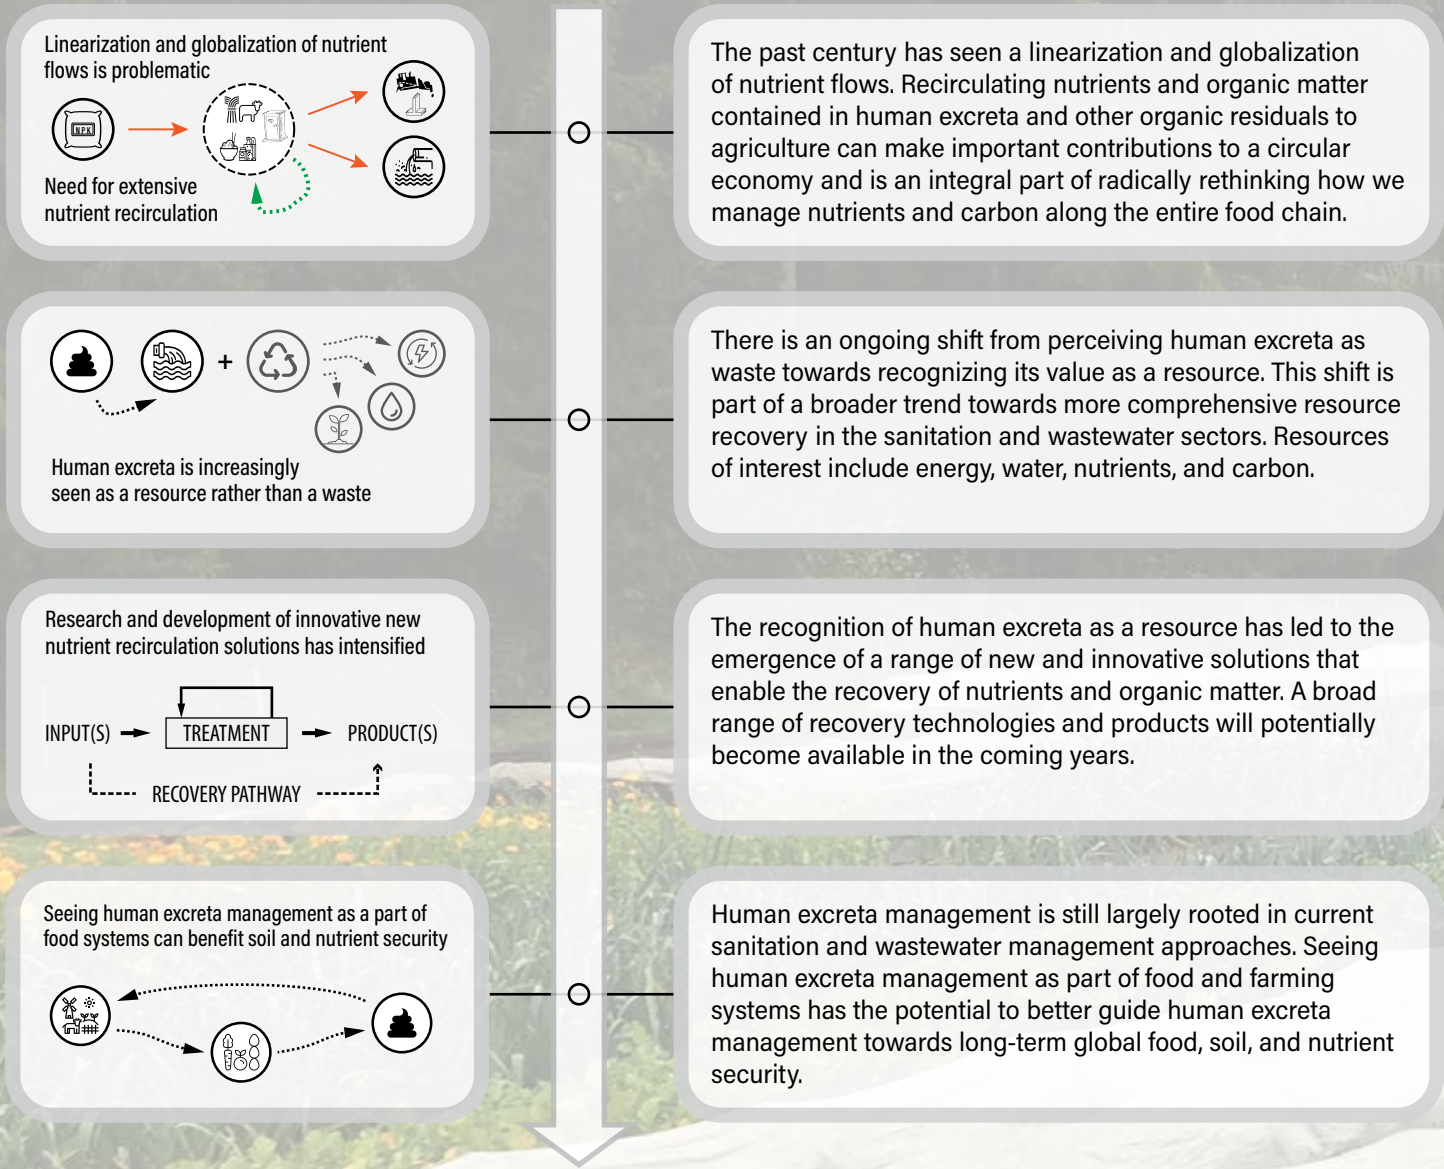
Linearization and globalization of nutrient flows is problematic

NPK

Need for extensive nutrient recirculation

The past century has seen a linearization and globalization of nutrient flows. Recirculating nutrients and organic matter contained in human excreta and other organic residuals to agriculture can make important contributions to a circular economy and is an integral part of radically rethinking how we manage nutrients and carbon along the entire food chain.

+

Human excreta is increasingly seen as a resource rather than a waste

There is an ongoing shift from perceiving human excreta as waste towards recognizing its value as a resource. This shift is part of a broader trend towards more comprehensive resource recovery in the sanitation and wastewater sectors. Resources of interest include energy, water, nutrients, and carbon.

Research and development of innovative new nutrient recirculation solutions has intensified

INPUT(S) TREATMENT PRODUCT(S)

RECOVERY PATHWAY

The recognition of human excreta as a resource has led to the emergence of a range of new and innovative solutions that enable the recovery of nutrients and organic matter. A broad range of recovery technologies and products will potentially become available in the coming years.

Seeing human excreta management as a part of food systems can benefit soil and nutrient security

Human excreta management is still largely rooted in current sanitation and wastewater management approaches. Seeing human excreta management as part of food and farming systems has the potential to better guide human excreta management towards long-term global food, soil, and nutrient security.